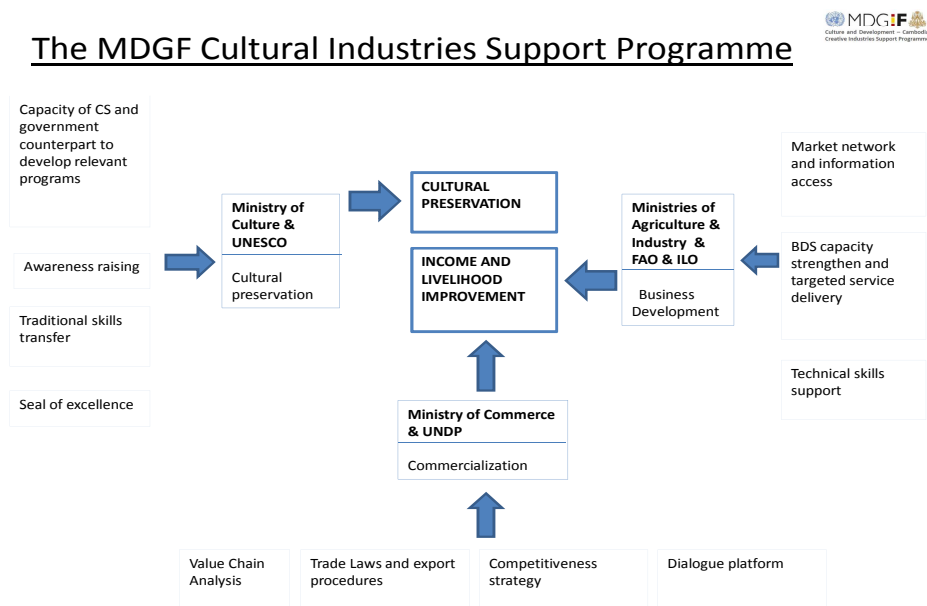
MDGIF
Culture and Development – Cambodia
Creative Industries Support Programme

The MDGF Cultural Industries Support Programme

Capacity of CS and government counterpart to develop relevant programs

Awareness raising

Traditional skills transfer

Seal of excellence

Ministry of Culture & UNESCO

Cultural preservation

CULTURAL PRESERVATION

INCOME AND LIVELIHOOD IMPROVEMENT

Ministries of Agriculture & Industry & FAO & ILO

Business Development

Market network and information access

BDS capacity strengthen and targeted service delivery

Technical skills support

Ministry of Commerce & UNDP

Commercialization

Value Chain Analysis

Trade Laws and export procedures

Competitiveness strategy

Dialogue platform